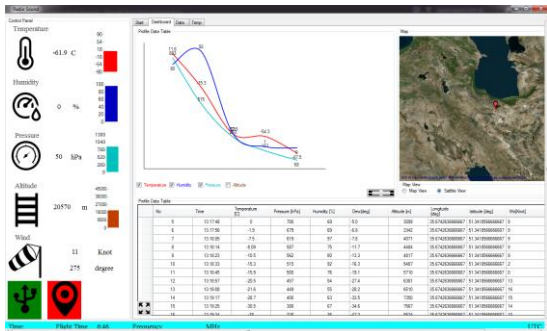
Radio Sound

Control Panel

Temperature

-61.9 C

Humidity

0 %

Pressure

50 kPa

Altitude

20570 m

Wind

11 Knot

275 degree

Start | Dashboard | Data | Temp

Profile Data Table

Map

Temperature | Humidity | Pressure | Altitude

Map View

Map View | Satellite View

Profile Data Table

| No | Time | Temperature [C] | Pressure [kPa] | Humidity [%] | Dew [deg] | Altitude [m] | Longitude [deg] | latitude [deg] | W [Knot] |
|---|---|---|---|---|---|---|---|---|---|
| 5 | 13:17:48 | 0 | 708 | 68 | -5.0 | 3086 | 35.6742636666667 | 51.3418566666667 | 9 |
| 6 | 13:17:56 | -1.9 | 675 | 69 | -6.8 | 3340 | 35.6742636666667 | 51.3418566666667 | 0 |
| 7 | 13:18:05 | -7.5 | 619 | 67 | -7.6 | 4071 | 35.6742636666667 | 51.3418566666667 | 9 |
| 8 | 13:18:14 | -8.09 | 587 | 75 | -11.7 | 4484 | 35.6742636666667 | 51.3418566666667 | 9 |
| 9 | 13:18:23 | -10.5 | 562 | 80 | -13.3 | 4817 | 35.6742636666667 | 51.3418566666667 | 0 |
| 10 | 13:18:33 | -15.3 | 515 | 82 | -16.3 | 5467 | 35.6742636666667 | 51.3418566666667 | 2 |
| 11 | 13:18:45 | -15.9 | 500 | 76 | -19.1 | 5710 | 35.6742636666667 | 51.3418566666667 | 0 |
| 12 | 13:18:57 | -20.5 | 457 | 54 | -27.4 | 6361 | 35.6742636666667 | 51.3418566666667 | 13 |
| 13 | 13:19:08 | -21.6 | 449 | 55 | -28.2 | 6510 | 35.6742636666667 | 51.3418566666667 | 16 |
| 14 | 13:19:17 | -26.7 | 400 | 63 | -33.5 | 7350 | 35.6742636666667 | 51.3418566666667 | 15 |
| 15 | 13:19:25 | -30.5 | 368 | 67 | -34.6 | 7927 | 35.6742636666667 | 51.3418566666667 | 14 |

Time | Flight Time 0:46 | Frequency | MHz | UTC